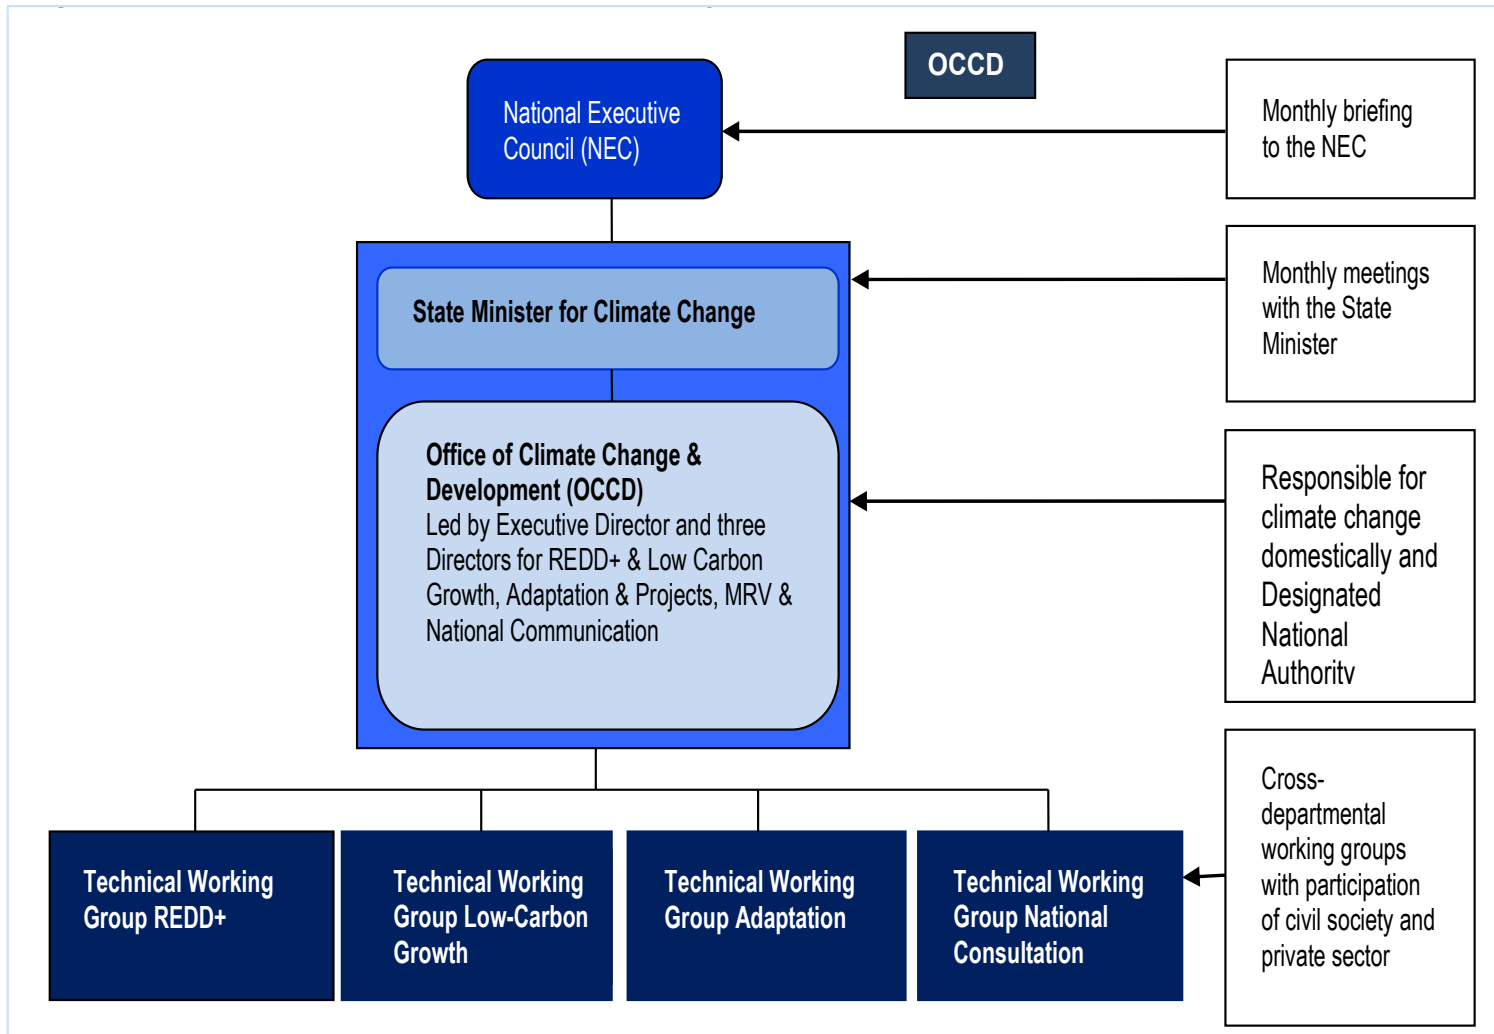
OCCD

National Executive Council (NEC)

Monthly briefing to the NEC

State Minister for Climate Change

Monthly meetings with the State Minister

Office of Climate Change & Development (OCCD)
Led by Executive Director and three Directors for REDD+ & Low Carbon Growth, Adaptation & Projects, MRV & National Communication

Responsible for climate change domestically and Designated National Authoritv

Technical Working Group REDD+

Technical Working Group Low-Carbon Growth

Technical Working Group Adaptation

Technical Working Group National Consultation

Cross-departmental working groups with participation of civil society and private sector